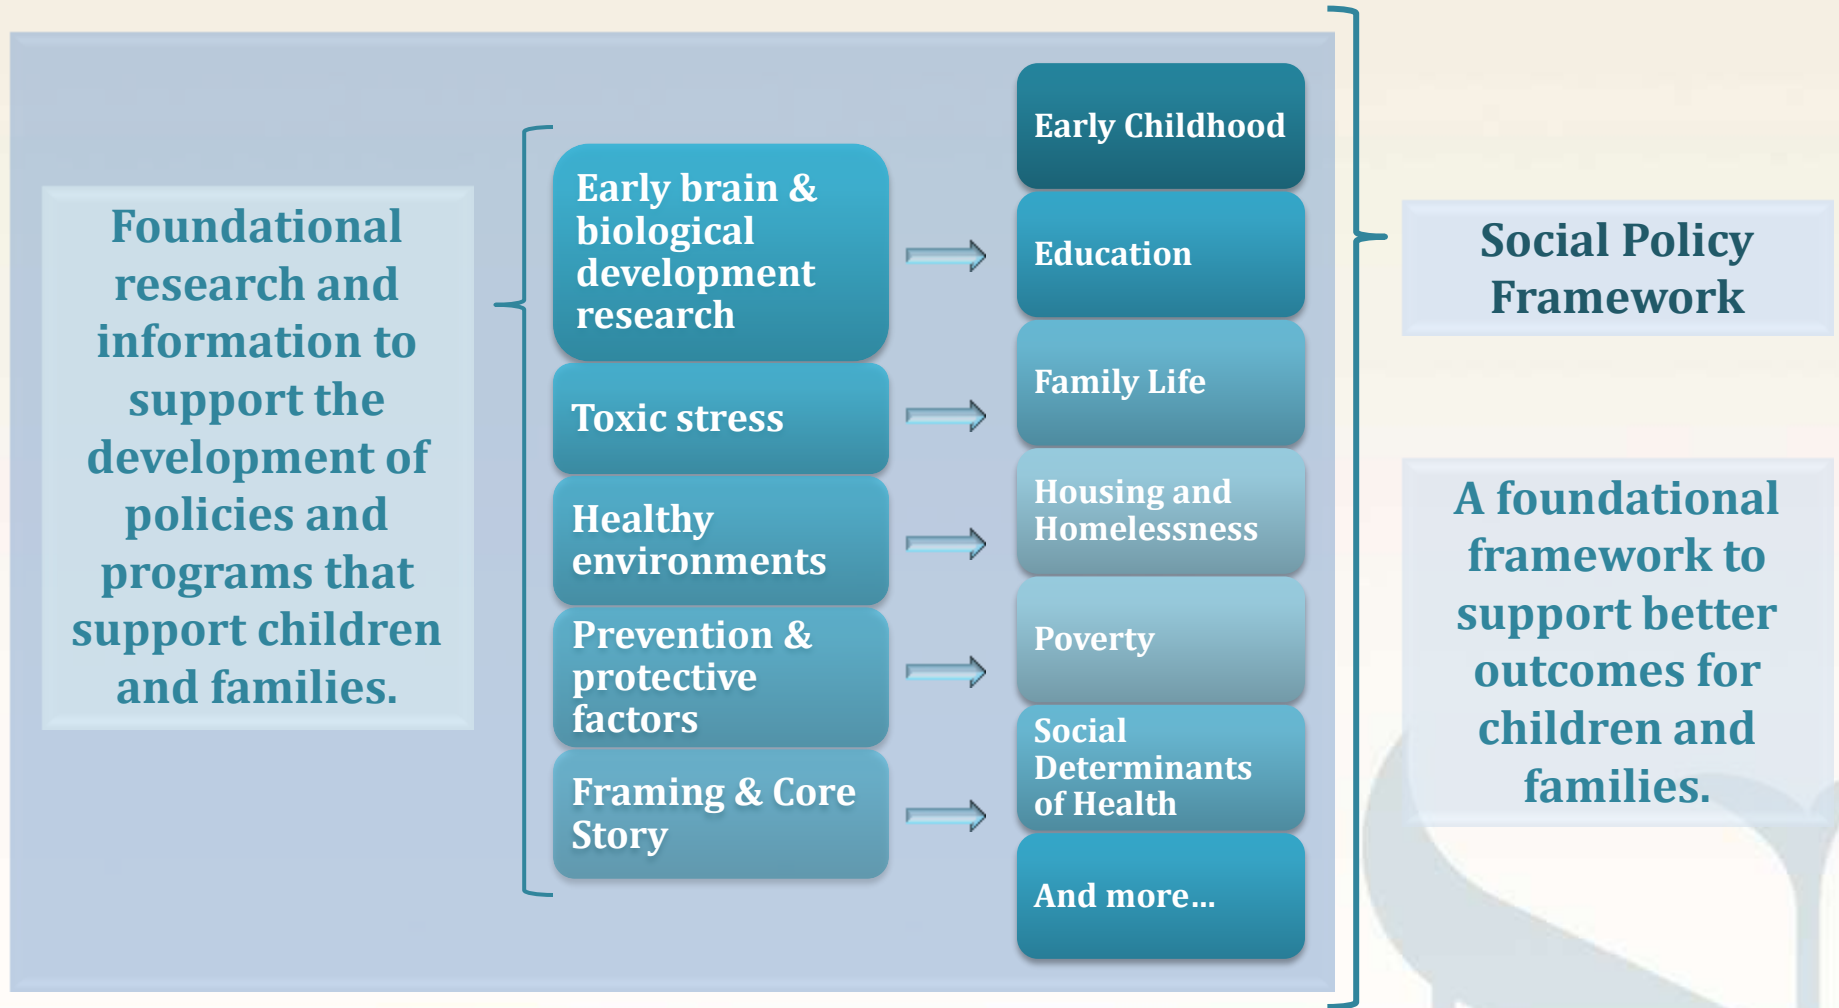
Foundational research and information to support the development of policies and programs that support children and families.

Early brain & biological development research

Toxic stress

Healthy environments

Prevention & protective factors

Framing & Core Story

Early Childhood

Education

Family Life

Housing and Homelessness

Poverty

Social Determinants of Health

And more…

Social Policy Framework

A foundational framework to support better outcomes for children and families.